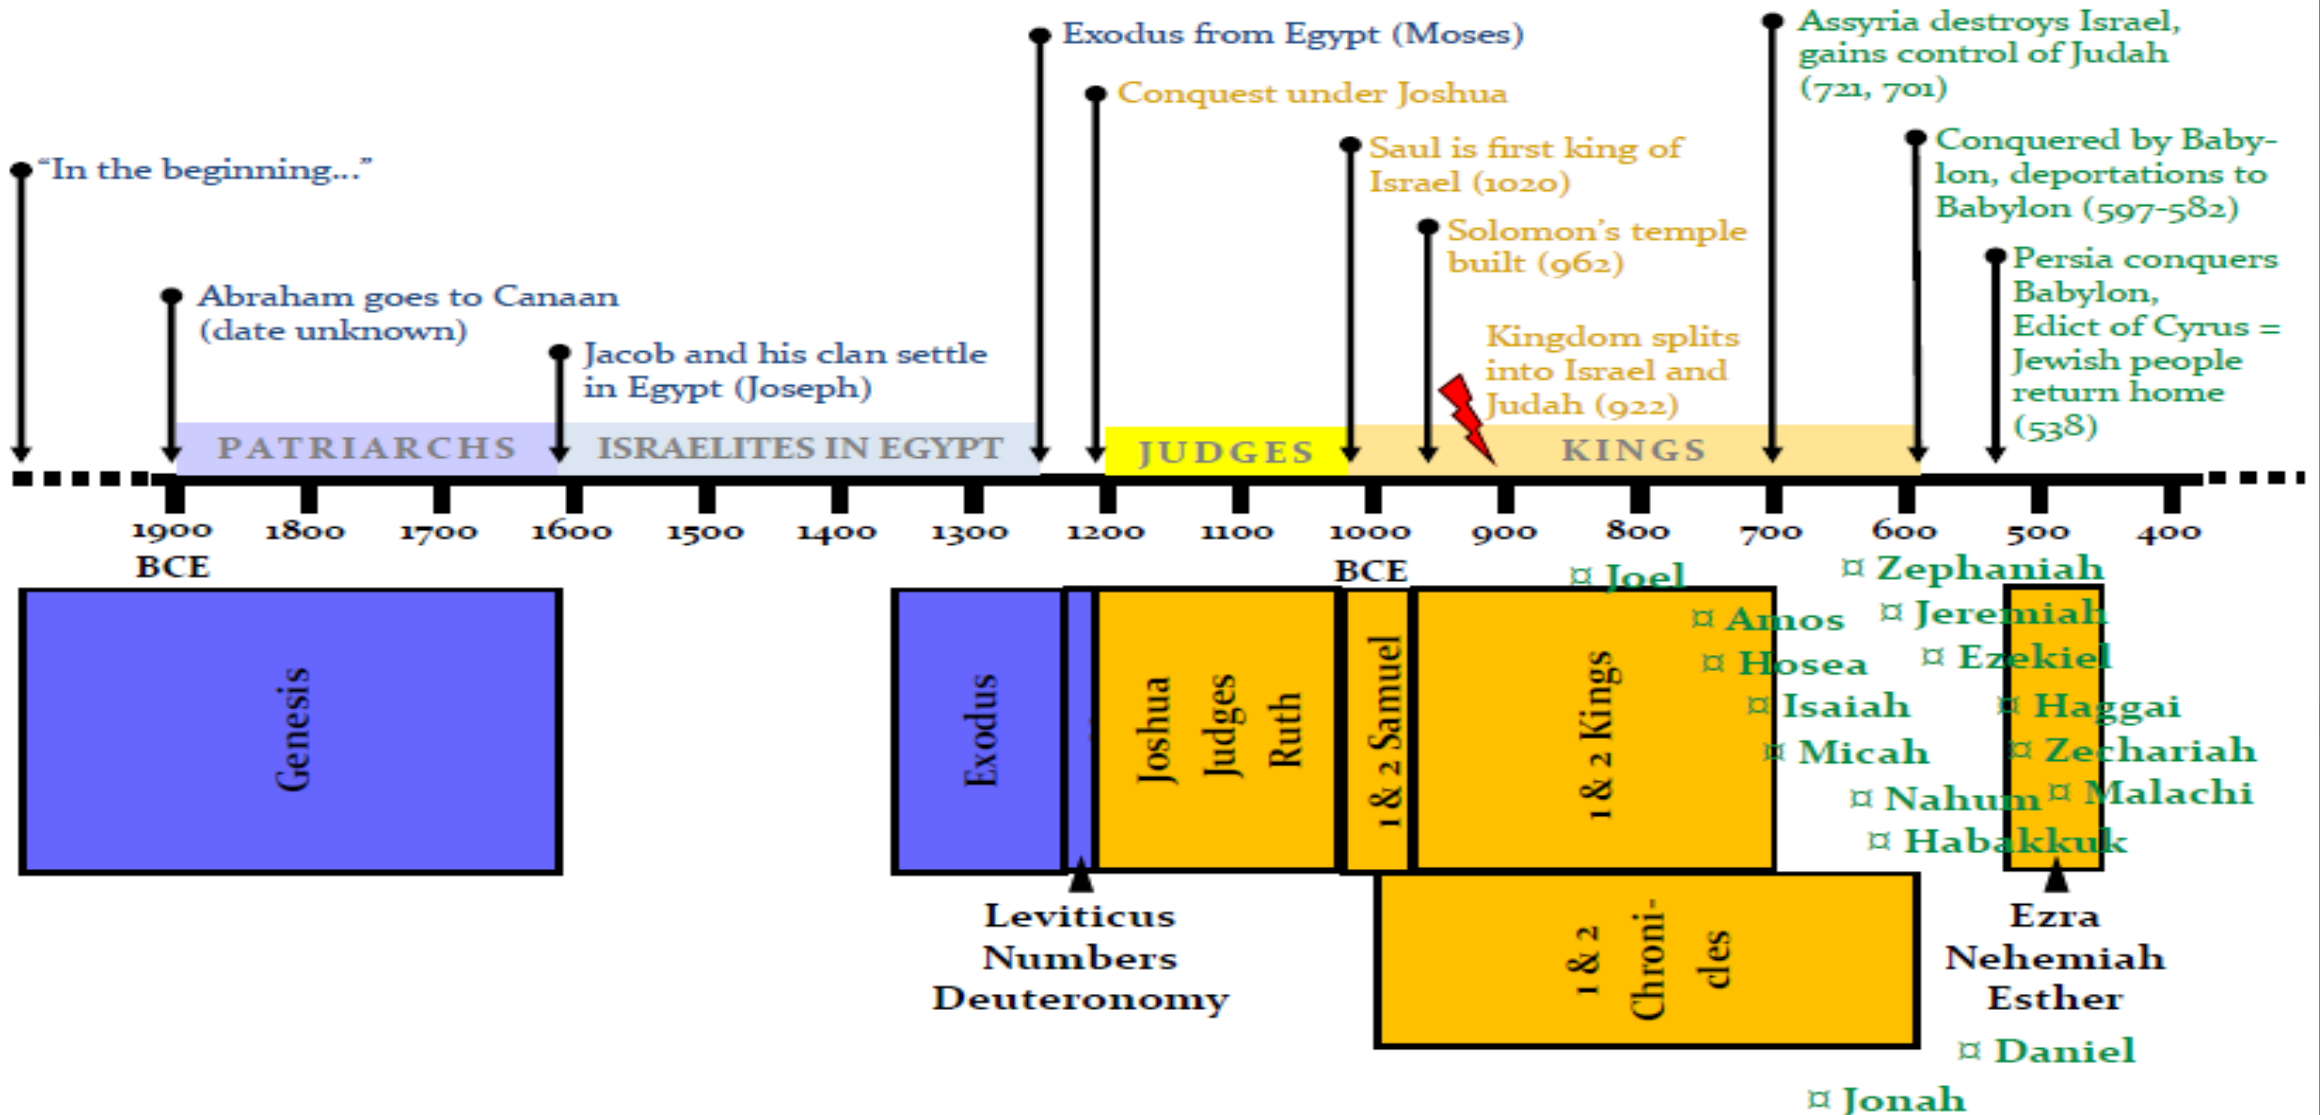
"In the beginning..."

Abraham goes to Canaan (date unknown)

Jacob and his clan settle in Egypt (Joseph)

Exodus from Egypt (Moses)

Conquest under Joshua

Saul is first king of Israel (1020)

Solomon's temple built (962)

Kingdom splits into Israel and Judah (922)

Assyria destroys Israel, gains control of Judah (721, 701)

Conquered by Babylon, deportations to Babylon (597-582)

Persia conquers Babylon, Edict of Cyrus = Jewish people return home (538)

PATRIARCHS ISRAELITES IN EGYPT JUDGES KINGS

1900 BCE 1800 1700 1600 1500 1400 1300 1200 1100 1000 BCE 900 800 700 600 500 400

Genesis

Exodus

Joshua Judges Ruth

1 & 2 Samuel

1 & 2 Kings

1 & 2 Chronicles

Leviticus Numbers Deuteronomy

¤ Joel
¤ Amos
¤ Hosea
¤ Isaiah
¤ Micah
¤ Nahum
¤ Habakkuk

¤ Zephaniah
¤ Jeremiah
¤ Ezekiel
¤ Haggai
¤ Zechariah
¤ Malachi

Ezra Nehemiah Esther

¤ Daniel

¤ Jonah